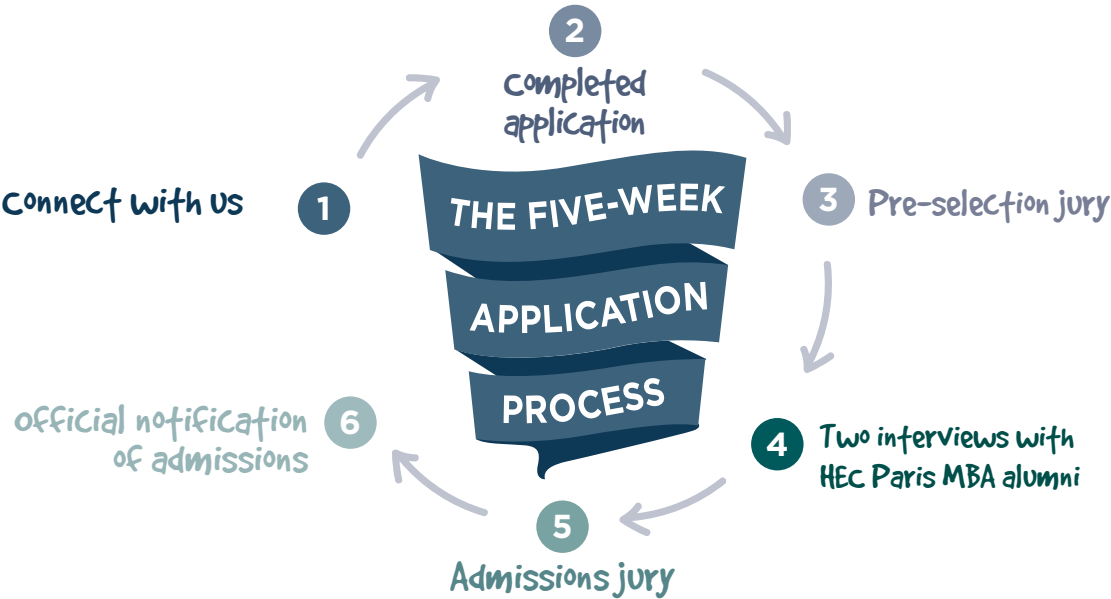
THE FIVE-WEEK APPLICATION PROCESS

1 Connect with us

2 completed application

3 Pre-selection jury

4 Two interviews with HEC Paris MBA alumni

5 Admissions jury

6 official notification of admissions